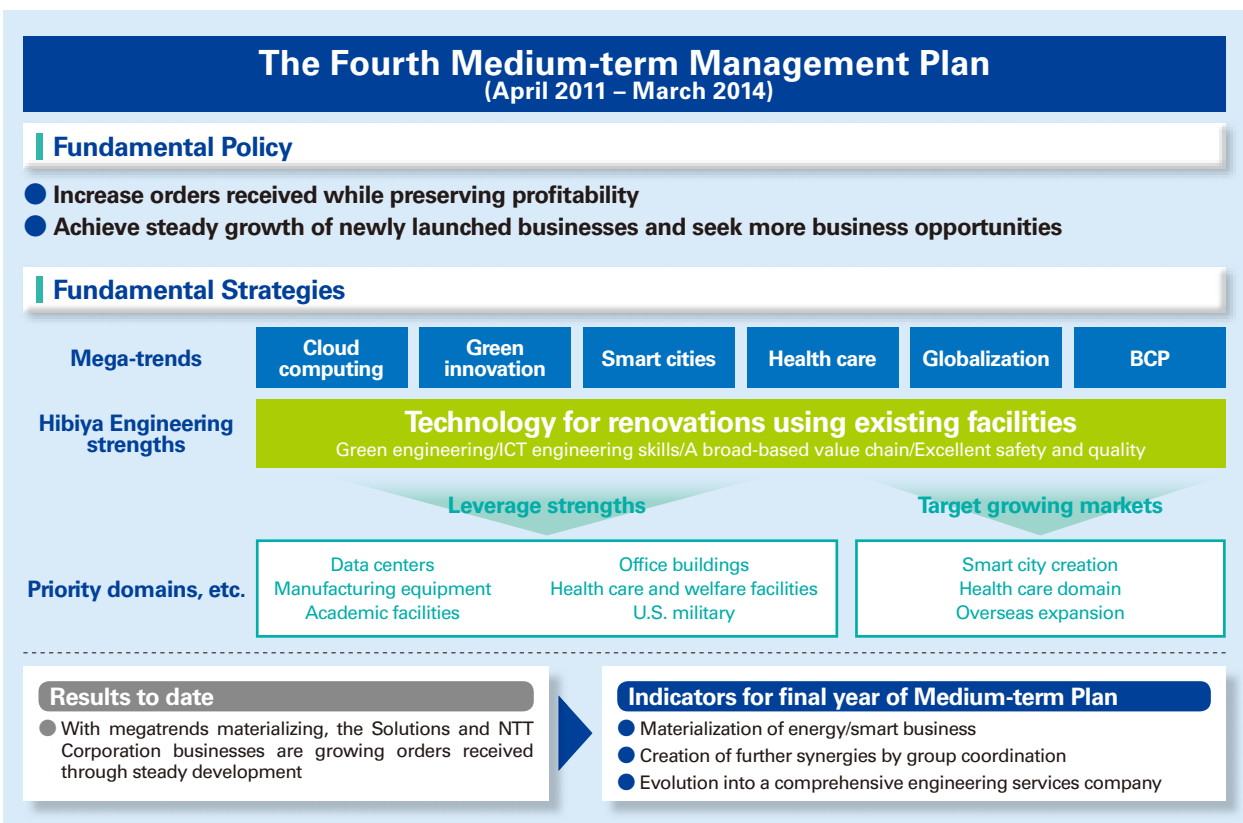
The Fourth Medium-term Management Plan
(April 2011 – March 2014)

Fundamental Policy

Increase orders received while preserving profitability
Achieve steady growth of newly launched businesses and seek more business opportunities

Fundamental Strategies

Mega-trends

Cloud computing
Green innovation
Smart cities
Health care
Globalization
BCP

Hibiya Engineering strengths

Technology for renovations using existing facilities
Green engineering/ICT engineering skills/A broad-based value chain/Excellent safety and quality

Leverage strengths

Target growing markets

Priority domains, etc.

Data centers
Manufacturing equipment
Academic facilities

Office buildings
Health care and welfare facilities
U.S. military

Smart city creation
Health care domain
Overseas expansion

Results to date

With megatrends materializing, the Solutions and NTT Corporation businesses are growing orders received through steady development

Indicators for final year of Medium-term Plan

Materialization of energy/smart business
Creation of further synergies by group coordination
Evolution into a comprehensive engineering services company